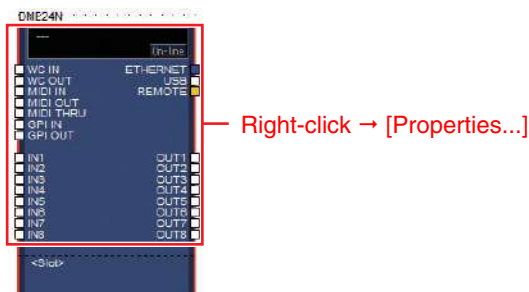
DME24N

---

On-line

WC IN
WC OUT
MIDI IN
MIDI OUT
MIDI THRU
GPI IN
GPI OUT

ETHERNET
USB
REMOTE

IN1
IN2
IN3
IN4
IN5
IN6
IN7
IN8

OUT1
OUT2
OUT3
OUT4
OUT5
OUT6
OUT7
OUT8

<Slot>

Right-click → [Properties...]